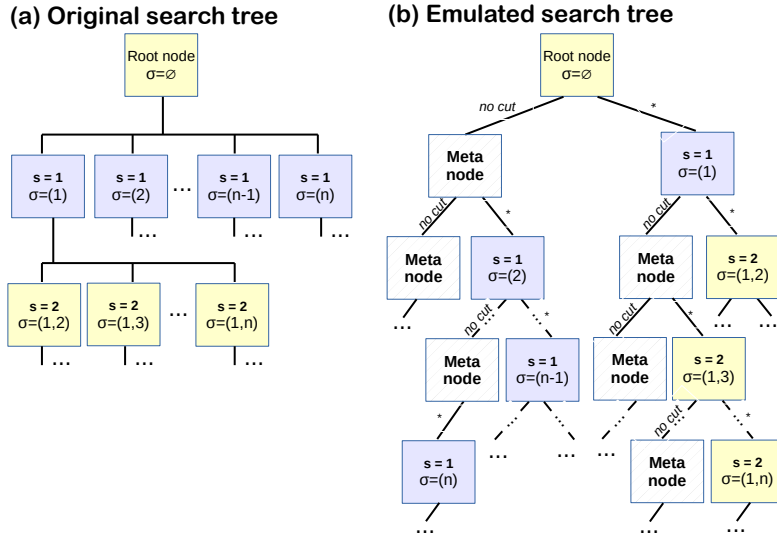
(a) Original search tree

Root node
σ=∅

s = 1
σ=(1)

s = 1
σ=(2)

…

s = 1
σ=(n-1)

s = 1
σ=(n)

…

…

…

s = 2
σ=(1,2)

s = 2
σ=(1,3)

…

s = 2
σ=(1,n)

…

…

…

(b) Emulated search tree

Root node
σ=∅

no cut

*

Meta node

s = 1
σ=(1)

no cut

*

no cut

*

Meta node

s = 1
σ=(2)

Meta node

s = 2
σ=(1,2)

…

no cut

*

no cut

*

…

…

Meta node

s = 1
σ=(n-1)

Meta node

s = 2
σ=(1,3)

*

no cut

*

s = 1
σ=(n)

…

…

…

Meta node

s = 2
σ=(1,n)

…

…

…